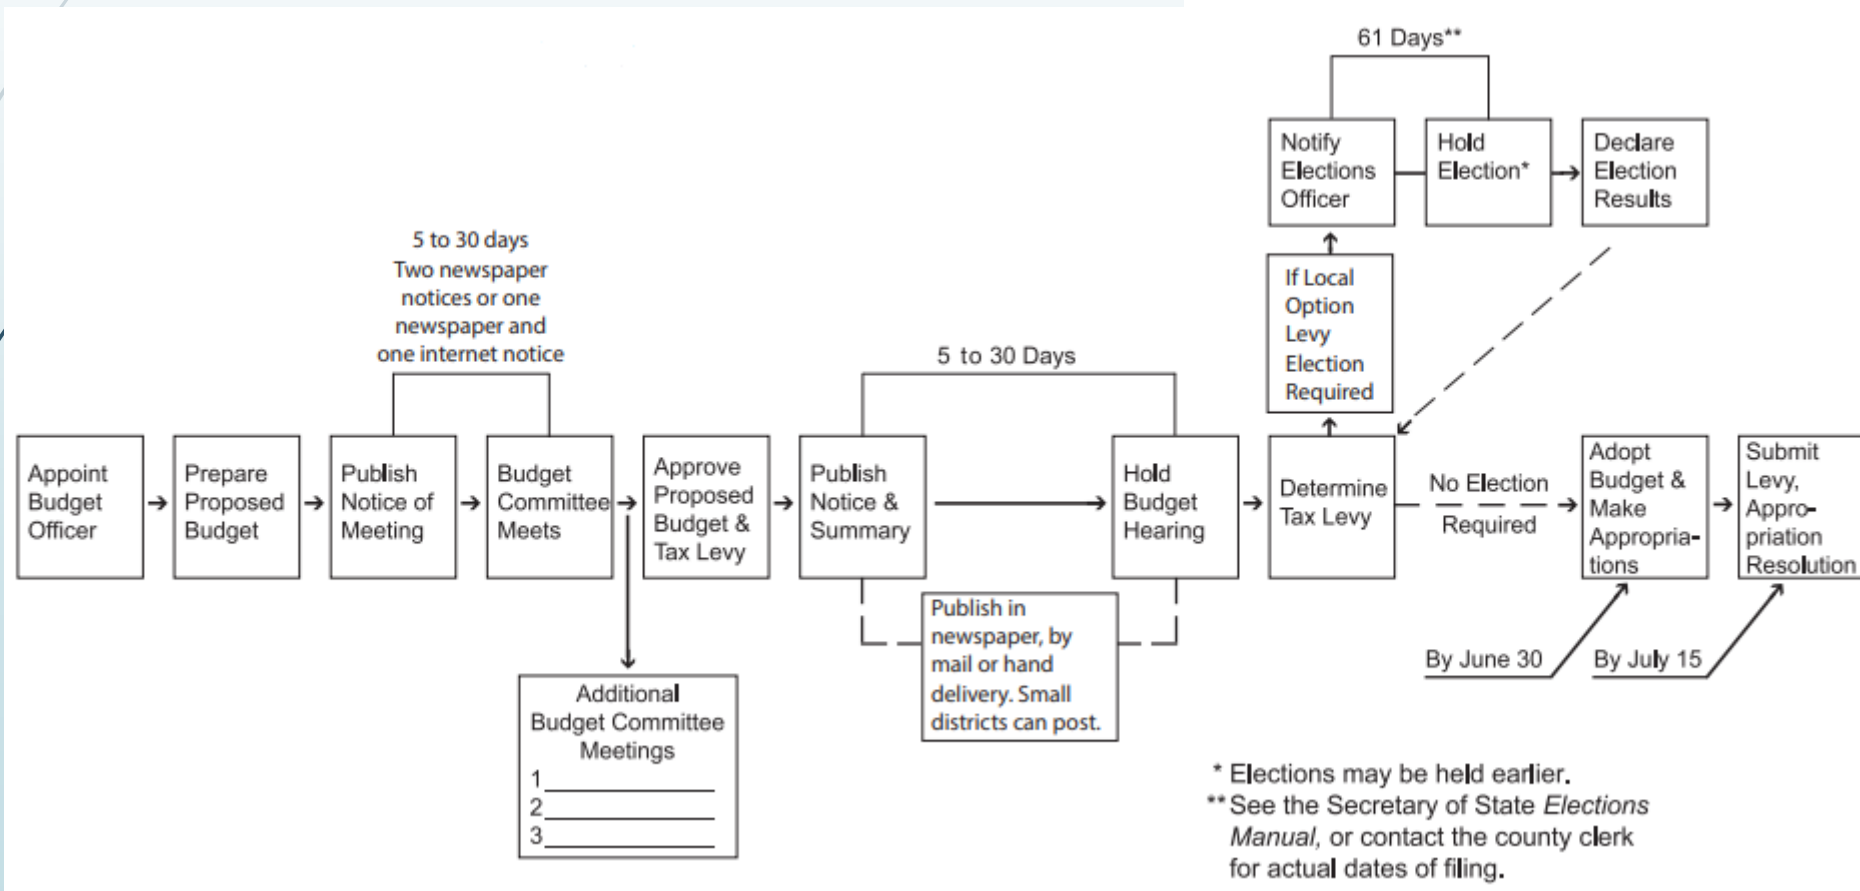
61 Days**

Notify Elections Officer

Hold Election*

Declare Election Results

If Local Option Levy Election Required

5 to 30 days
Two newspaper notices or one newspaper and one internet notice

5 to 30 Days

Appoint Budget Officer

Prepare Proposed Budget

Publish Notice of Meeting

Budget Committee Meets

Approve Proposed Budget & Tax Levy

Publish Notice & Summary

Hold Budget Hearing

Determine Tax Levy

No Election Required

Adopt Budget & Make Appropriations

Submit Levy, Appropriation Resolution

Publish in newspaper, by mail or hand delivery. Small districts can post.

By June 30

By July 15

Additional Budget Committee Meetings
1\_\_\_\_\_\_\_\_\_\_
2\_\_\_\_\_\_\_\_\_\_
3\_\_\_\_\_\_\_\_\_\_

* Elections may be held earlier.
** See the Secretary of State *Elections Manual*, or contact the county clerk for actual dates of filing.